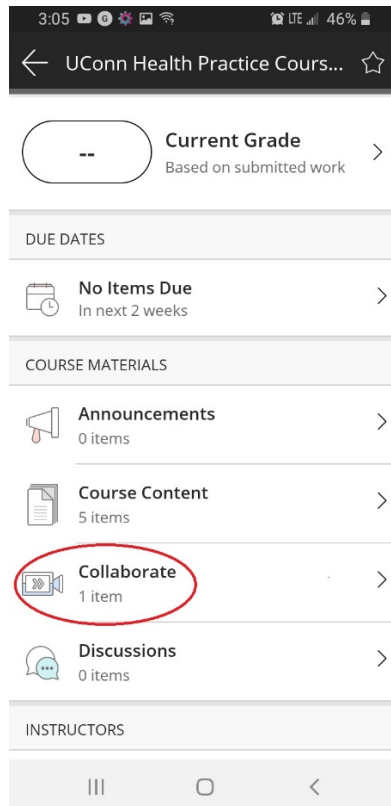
3:05 LTE 46%

UConn Health Practice Cours...

--

Current Grade
Based on submitted work

DUE DATES

No Items Due
In next 2 weeks

COURSE MATERIALS

Announcements
0 items

Course Content
5 items

Collaborate
1 item

Discussions
0 items

INSTRUCTORS